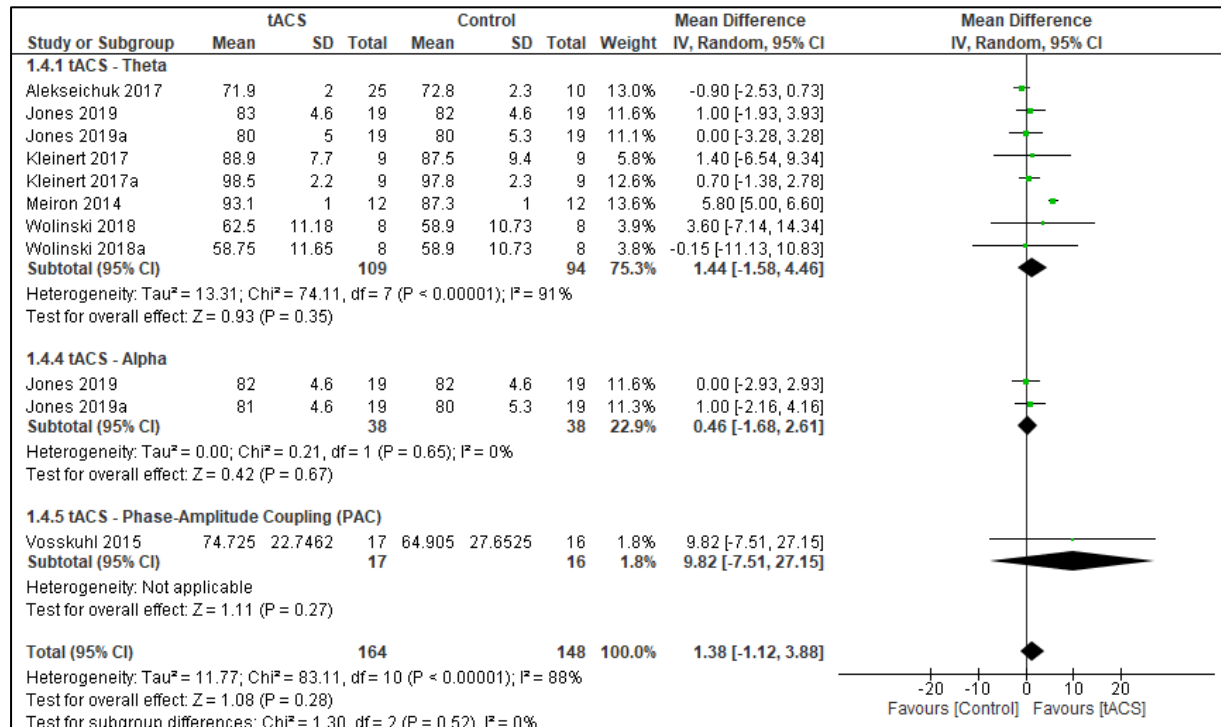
| Study or Subgroup | tACS Mean | tACS SD | tACS Total | Control Mean | Control SD | Control Total | Weight | Mean Difference IV, Random, 95% CI |
|---|---|---|---|---|---|---|---|---|
| **1.4.1 tACS - Theta** | | | | | | | | |
| Alekseichuk 2017 | 71.9 | 2 | 25 | 72.8 | 2.3 | 10 | 13.0% | -0.90 [-2.53, 0.73] |
| Jones 2019 | 83 | 4.6 | 19 | 82 | 4.6 | 19 | 11.6% | 1.00 [-1.93, 3.93] |
| Jones 2019a | 80 | 5 | 19 | 80 | 5.3 | 19 | 11.1% | 0.00 [-3.28, 3.28] |
| Kleinert 2017 | 88.9 | 7.7 | 9 | 87.5 | 9.4 | 9 | 5.8% | 1.40 [-6.54, 9.34] |
| Kleinert 2017a | 98.5 | 2.2 | 9 | 97.8 | 2.3 | 9 | 12.6% | 0.70 [-1.38, 2.78] |
| Meiron 2014 | 93.1 | 1 | 12 | 87.3 | 1 | 12 | 13.6% | 5.80 [5.00, 6.60] |
| Wolinski 2018 | 62.5 | 11.18 | 8 | 58.9 | 10.73 | 8 | 3.9% | 3.60 [-7.14, 14.34] |
| Wolinski 2018a | 58.75 | 11.65 | 8 | 58.9 | 10.73 | 8 | 3.8% | -0.15 [-11.13, 10.83] |
| **Subtotal (95% CI)** | | | **109** | | | **94** | **75.3%** | **1.44 [-1.58, 4.46]** |

Heterogeneity: Tau² = 13.31; Chi² = 74.11, df = 7 (P < 0.00001); I² = 91%
Test for overall effect: Z = 0.93 (P = 0.35)

| Study or Subgroup | tACS Mean | tACS SD | tACS Total | Control Mean | Control SD | Control Total | Weight | Mean Difference IV, Random, 95% CI |
|---|---|---|---|---|---|---|---|---|
| **1.4.4 tACS - Alpha** | | | | | | | | |
| Jones 2019 | 82 | 4.6 | 19 | 82 | 4.6 | 19 | 11.6% | 0.00 [-2.93, 2.93] |
| Jones 2019a | 81 | 4.6 | 19 | 80 | 5.3 | 19 | 11.3% | 1.00 [-2.16, 4.16] |
| **Subtotal (95% CI)** | | | **38** | | | **38** | **22.9%** | **0.46 [-1.68, 2.61]** |

Heterogeneity: Tau² = 0.00; Chi² = 0.21, df = 1 (P = 0.65); I² = 0%
Test for overall effect: Z = 0.42 (P = 0.67)

| Study or Subgroup | tACS Mean | tACS SD | tACS Total | Control Mean | Control SD | Control Total | Weight | Mean Difference IV, Random, 95% CI |
|---|---|---|---|---|---|---|---|---|
| **1.4.5 tACS - Phase-Amplitude Coupling (PAC)** | | | | | | | | |
| Vosskuhl 2015 | 74.725 | 22.7462 | 17 | 64.905 | 27.6525 | 16 | 1.8% | 9.82 [-7.51, 27.15] |
| **Subtotal (95% CI)** | | | **17** | | | **16** | **1.8%** | **9.82 [-7.51, 27.15]** |

Heterogeneity: Not applicable
Test for overall effect: Z = 1.11 (P = 0.27)

**Total (95% CI)** 164 148 100.0% **1.38 [-1.12, 3.88]**
Heterogeneity: Tau² = 11.77; Chi² = 83.11, df = 10 (P < 0.00001); I² = 88%
Test for overall effect: Z = 1.08 (P = 0.28)
Test for subgroup differences: Chi² = 1.30, df = 2 (P = 0.52), I² = 0%

Mean Difference
IV, Random, 95% CI
-20 -10 0 10 20
Favours [Control] Favours [tACS]